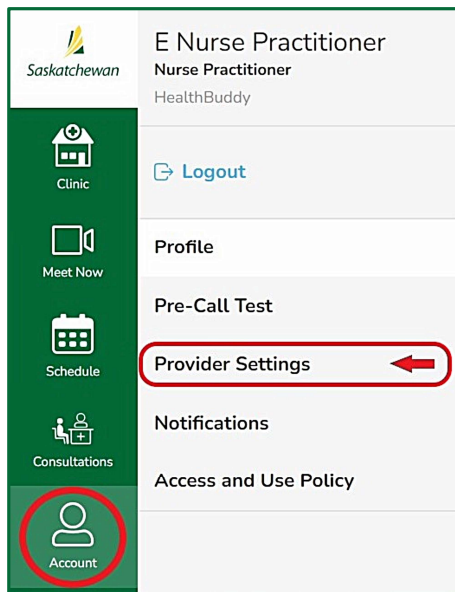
Saskatchewan

Clinic

Meet Now

Schedule

Consultations

Account

E Nurse Practitioner
Nurse Practitioner
HealthBuddy

Logout

Profile

Pre-Call Test

Provider Settings

Notifications

Access and Use Policy